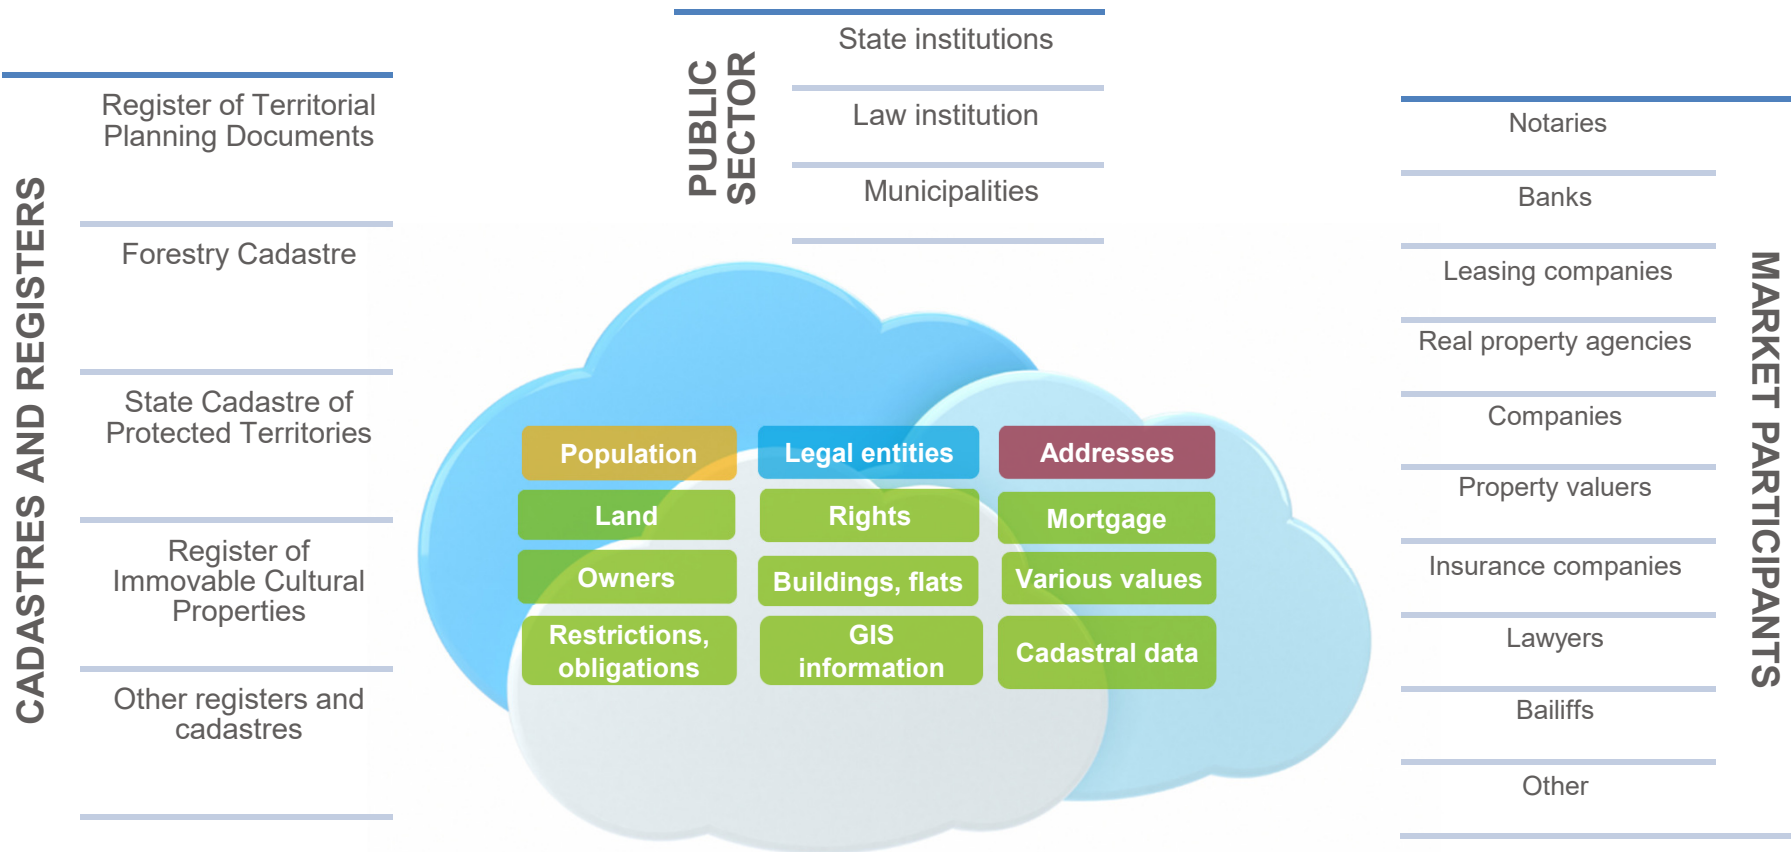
CADASTRES AND REGISTERS

Register of Territorial Planning Documents

Forestry Cadastre

State Cadastre of Protected Territories

Register of Immovable Cultural Properties

Other registers and cadastres

PUBLIC SECTOR

State institutions

Law institution

Municipalities

Population

Legal entities

Addresses

Land

Rights

Mortgage

Owners

Buildings, flats

Various values

Restrictions, obligations

GIS information

Cadastral data

MARKET PARTICIPANTS

Notaries

Banks

Leasing companies

Real property agencies

Companies

Property valuers

Insurance companies

Lawyers

Bailiffs

Other